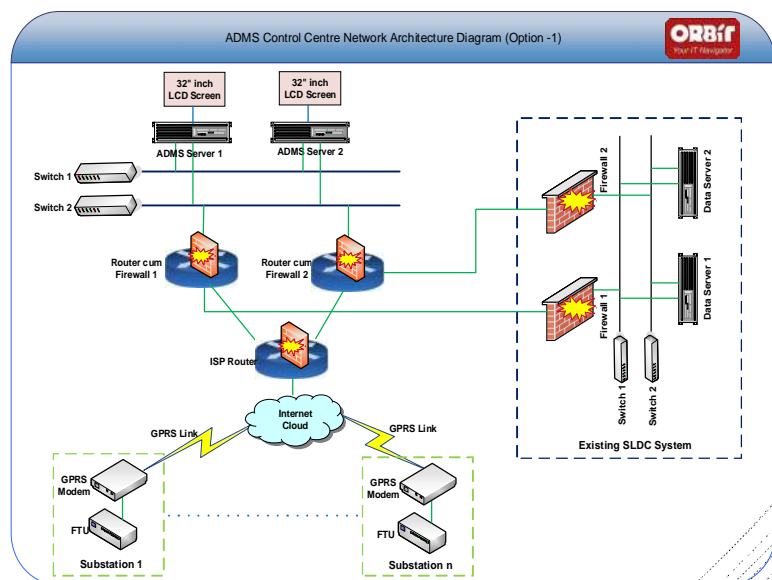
ADMS Control Centre Network Architecture Diagram (Option -1)

ORBIT
Your IT Navigator

32" inch LCD Screen

32" inch LCD Screen

ADMS Server 1

ADMS Server 2

Switch 1

Switch 2

Router cum Firewall 1

Router cum Firewall 2

ISP Router

Internet Cloud

GPRS Link

GPRS Link

GPRS Modem

FTU

Substation 1

GPRS Modem

FTU

Substation n

Firewall 2

Data Server 2

Firewall 1

Data Server 1

Switch 1

Switch 2

Existing SLDC System